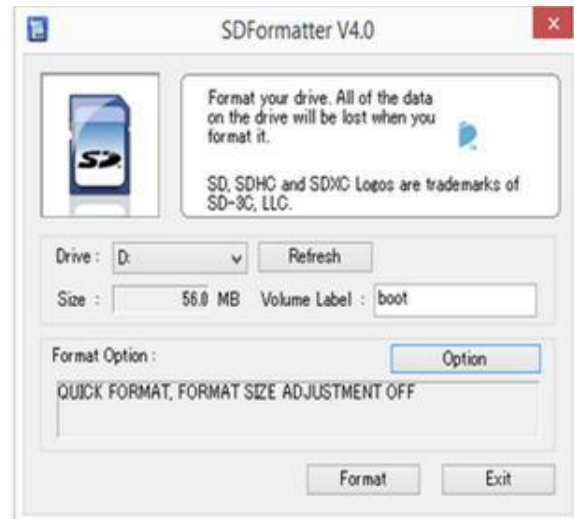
SDFormatter V4.0

SD

Format your drive. All of the data on the drive will be lost when you format it.

SD, SDHC and SDXC Logos are trademarks of SD-3C, LLC.

Drive : D:

Refresh

Size : 56.0 MB

Volume Label : boot

Format Option :

Option

QUICK FORMAT, FORMAT SIZE ADJUSTMENT OFF

Format

Exit